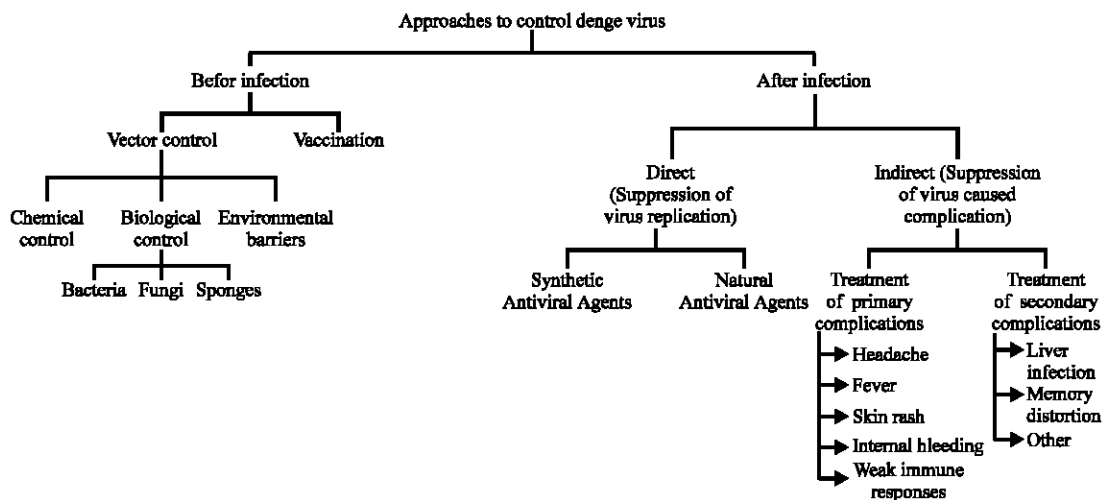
Approaches to control denge virus

Befor infection

Vector control

Vaccination

Chemical control

Biological control

Environmental barriers

Bacteria

Fungi

Sponges

After infection

Direct (Suppression of virus replication)

Synthetic Antiviral Agents

Natural Antiviral Agents

Indirect (Suppression of virus caused complication)

Treatment of primary complications

Headache

Fever

Skin rash

Internal hleeding

Weak immune responses

Treatment of secondary complications

Liver infection

Memory distortion

Other